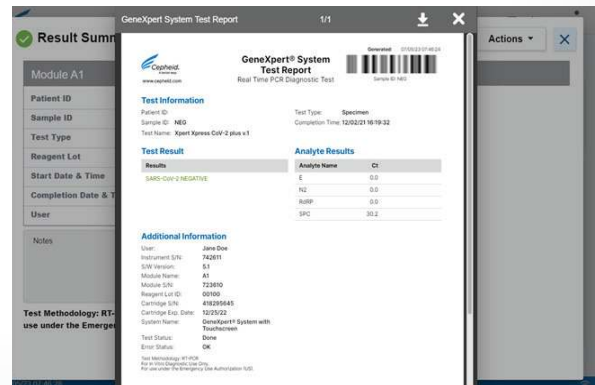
GeneXpert System Test Report
1/1

Result Summ

Actions

Module A1

Patient ID

Sample ID

Test Type

Reagent Lot

Start Date & Time

Completion Date & T

User

Notes

Test Methodology: RT-
use under the Emerge

Cepheid.
www.cepheid.com

GeneXpert® System
Test Report
Real Time PCR Diagnostic Test

Generated: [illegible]
Sample ID: NEG

Test Information

Patient ID:
Sample ID: NEG
Test Name: Xpert Xpress CoV-2 plus v.1

Test Type: Specimen
Completion Time: 12/02/21 16:19:32

Test Result

| Results |
|---|
| SARS-CoV-2 NEGATIVE |

Analyte Results

| Analyte Name | Ct |
|---|---|
| E | 0.0 |
| N2 | 0.0 |
| RdRP | 0.0 |
| SPC | 30.2 |

Additional Information

User: Jane Doe
Instrument S/N: 742611
S/W Version: 5.1
Module Name: A1
Module S/N: 723610
Reagent Lot ID: 00100
Cartridge S/N: 419295645
Cartridge Exp. Date: 12/25/22
System Name: GeneXpert® System with Touchscreen
Test Status: Done
Error Status: OK

Test Methodology: RT-PCR
For In Vitro Diagnostic Use Only.
For use under the Emergency Use Authorization (EUA)